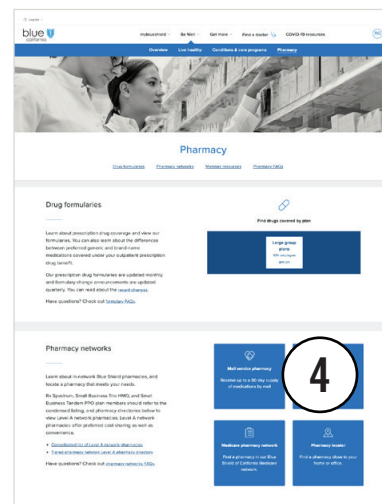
blue california

Individual and family | Be Well | Get more | Find a doctor | COVID-19 resources

Overview | Live healthy | Conditions & care programs | Pharmacy

Pharmacy

Drug formularies | Pharmacy networks | Member resources | Pharmacy FAQs

Drug formularies

Learn about prescription drug coverage and view our formularies. You can also learn about the differences between preferred generic and brand-name medications covered under your outpatient prescription drug benefit.

Our prescription drug formularies are updated monthly and formulary change announcements are updated quarterly. You can read about the recent changes.

Have questions? Check out formulary FAQs.

Find drugs covered by plan

Large group plans

Pharmacy networks

Learn about in-network Blue Shield pharmacies, and locate a pharmacy that meets your needs.

Rx Spectrum, Small Business Trio HMO, and Small Business Tandem PPO plan members should refer to the condensed listing, and pharmacy directories below to view Level A network pharmacies. Level A network pharmacies offer preferred cost sharing as well as convenience.

• Consolidated list of Level A network pharmacies
• Tiered pharmacy network Level A pharmacy directory

Have questions? Check out pharmacy networks FAQs.

Mail service pharmacy

Receive up to a 90-day supply of medications by mail

4

Medicare pharmacy network

Find a pharmacy in our Blue Shield of California Medicare network.

Pharmacy locator

Find a pharmacy close to your home or office.